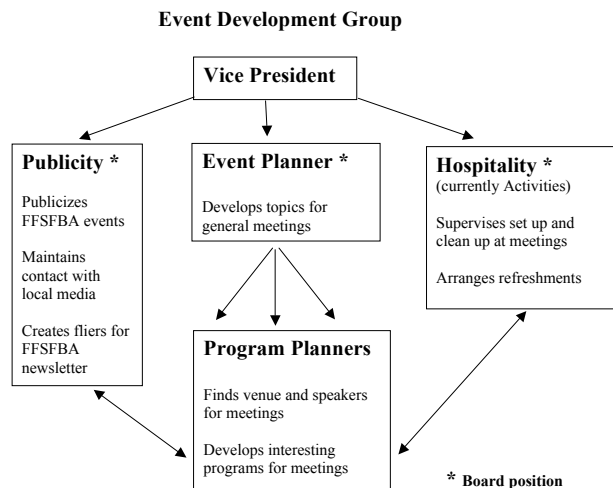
Event Development Group

Vice President

Publicity *

Publicizes FFSFBA events

Maintains contact with local media

Creates fliers for FFSFBA newsletter

Event Planner *

Develops topics for general meetings

Hospitality *
(currently Activities)

Supervises set up and clean up at meetings

Arranges refreshments

Program Planners

Finds venue and speakers for meetings

Develops interesting programs for meetings

* Board position